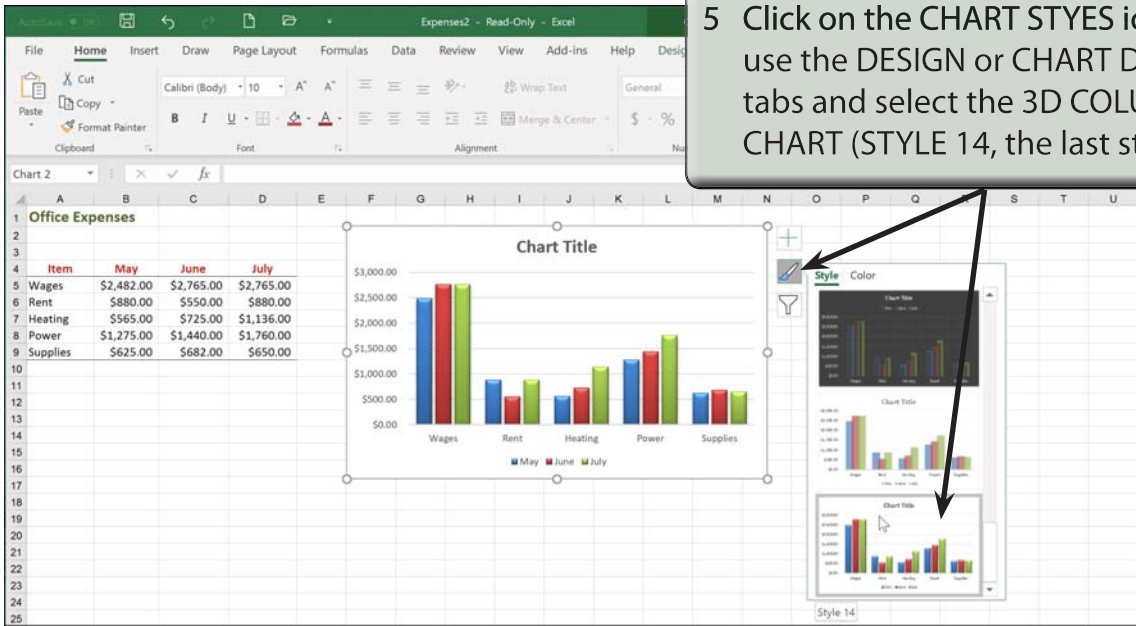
AutoSave Off Expenses2 - Read-Only - Excel

File Home Insert Draw Page Layout Formulas Data Review View Add-ins Help Desig

Cut Copy Format Painter Paste Clipboard Calibri (Body) 10 A A B I U Font Wrap Text Merge & Center Alignment General $ % Nu

Chart 2 $f_x$

5 Click on the CHART STYES ic use the DESIGN or CHART D tabs and select the 3D COLU CHART (STYLE 14, the last st

| | A | B | C | D |
|---|---|---|---|---|
| 1 | Office Expenses | | | |
| 2 | | | | |
| 3 | | | | |
| 4 | Item | May | June | July |
| 5 | Wages | \$2,482.00 | \$2,765.00 | \$2,765.00 |
| 6 | Rent | \$880.00 | \$550.00 | \$880.00 |
| 7 | Heating | \$565.00 | \$725.00 | \$1,136.00 |
| 8 | Power | \$1,275.00 | \$1,440.00 | \$1,760.00 |
| 9 | Supplies | \$625.00 | \$682.00 | \$650.00 |

Chart Title

\$3,000.00 \$2,500.00 \$2,000.00 \$1,500.00 \$1,000.00 \$500.00 \$0.00

Wages Rent Heating Power Supplies

May June July

Style Color

Chart Title

Chart Title

Chart Title

Style 14